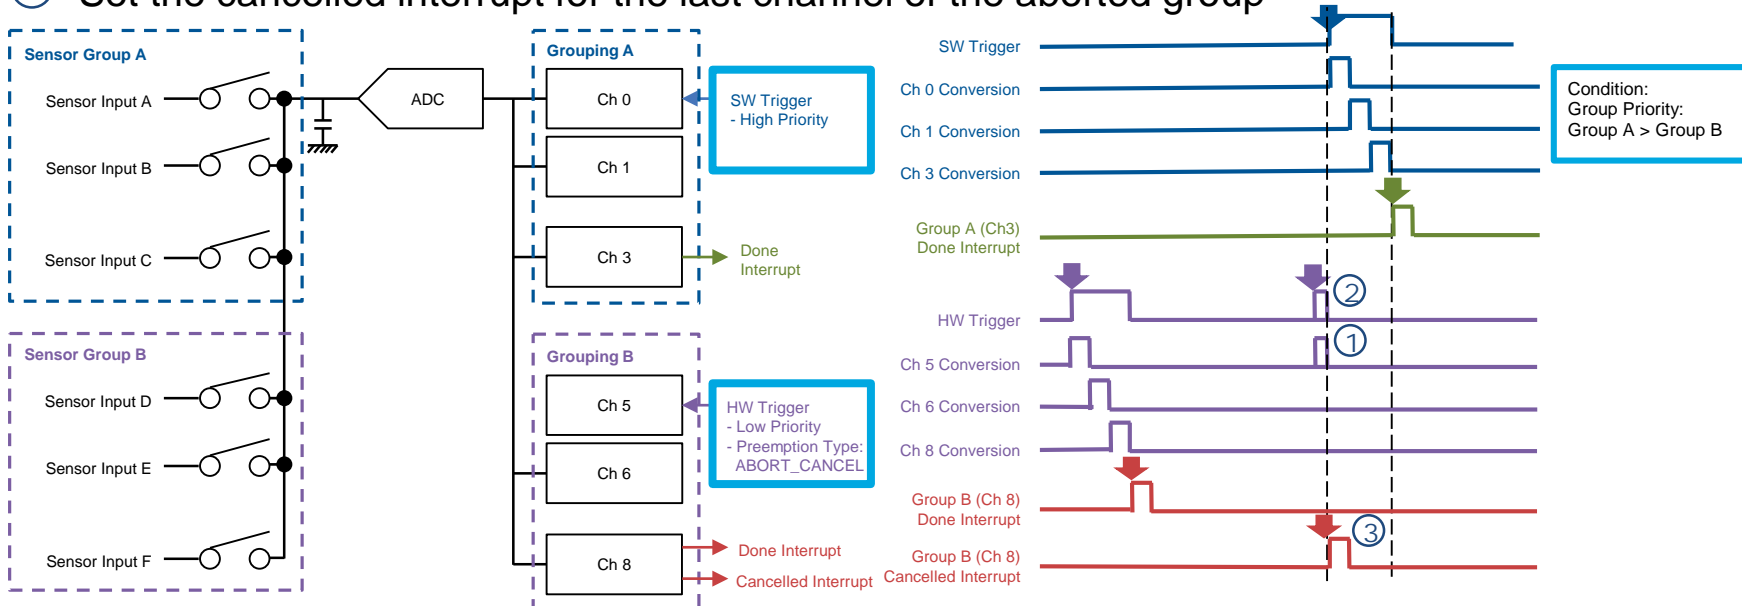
③ Set the cancelled interrupt for the last channel of the aborted group

Sensor Group A

Sensor Input A

Sensor Input B

Sensor Input C

Sensor Group B

Sensor Input D

Sensor Input E

Sensor Input F

ADC

Grouping A

Ch 0

Ch 1

Ch 3

Done Interrupt

Grouping B

Ch 5

Ch 6

Ch 8

Done Interrupt

Cancelled Interrupt

SW Trigger
- High Priority

HW Trigger
- Low Priority
- Preemption Type: ABORT_CANCEL

SW Trigger

Ch 0 Conversion

Ch 1 Conversion

Ch 3 Conversion

Group A (Ch3) Done Interrupt

HW Trigger

Ch 5 Conversion

Ch 6 Conversion

Ch 8 Conversion

Group B (Ch 8) Done Interrupt

Group B (Ch 8) Cancelled Interrupt

②

①

③

Condition:
Group Priority:
Group A > Group B